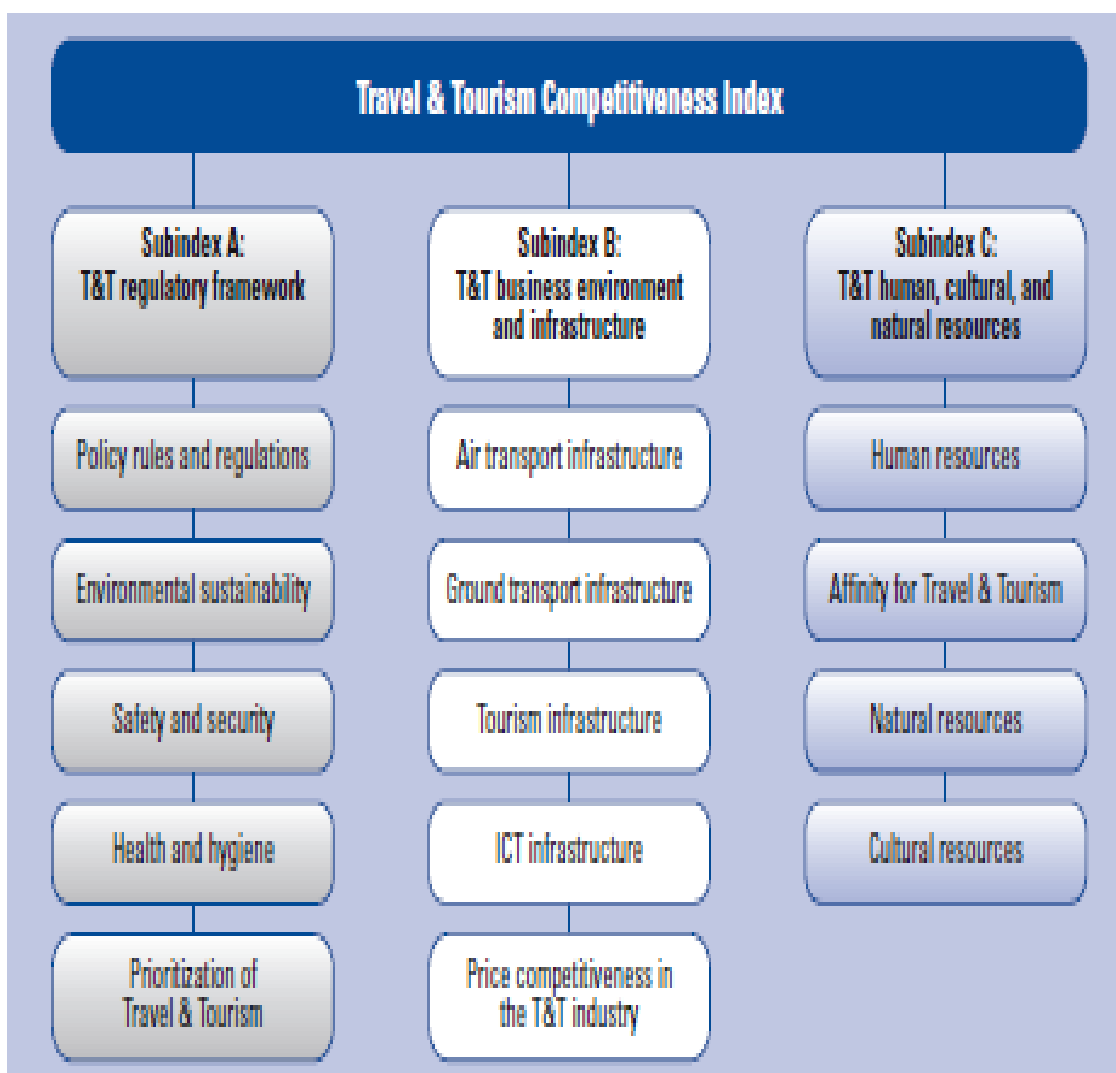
Travel & Tourism Competitiveness Index

Subindex A:
T&T regulatory framework

Policy rules and regulations

Environmental sustainability

Safety and security

Health and hygiene

Prioritization of Travel & Tourism

Subindex B:
T&T business environment and infrastructure

Air transport infrastructure

Ground transport infrastructure

Tourism infrastructure

ICT infrastructure

Price competitiveness in the T&T industry

Subindex C:
T&T human, cultural, and natural resources

Human resources

Affinity for Travel & Tourism

Natural resources

Cultural resources